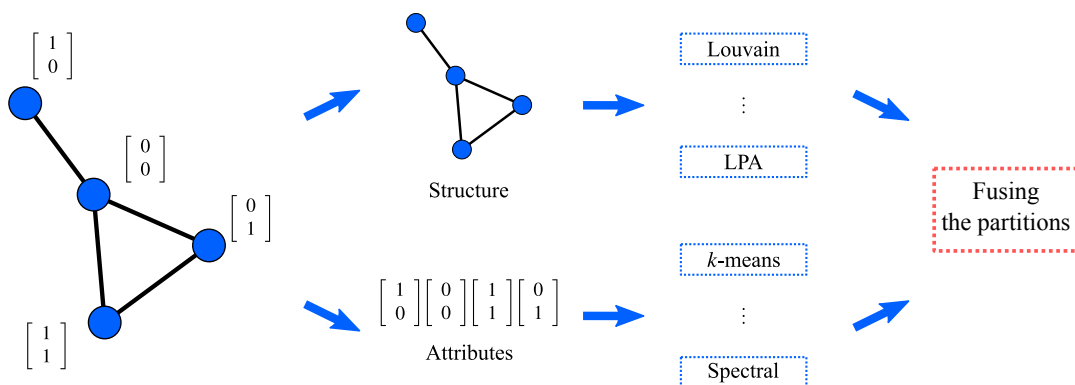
$\begin{bmatrix} 1 \\ 0 \end{bmatrix}$

$\begin{bmatrix} 0 \\ 0 \end{bmatrix}$

$\begin{bmatrix} 0 \\ 1 \end{bmatrix}$

$\begin{bmatrix} 1 \\ 1 \end{bmatrix}$

Structure

$\begin{bmatrix} 1 \\ 0 \end{bmatrix} \begin{bmatrix} 0 \\ 0 \end{bmatrix} \begin{bmatrix} 1 \\ 1 \end{bmatrix} \begin{bmatrix} 0 \\ 1 \end{bmatrix}$

Attributes

Louvain

⋮

LPA

$k$-means

⋮

Spectral

Fusing the partitions